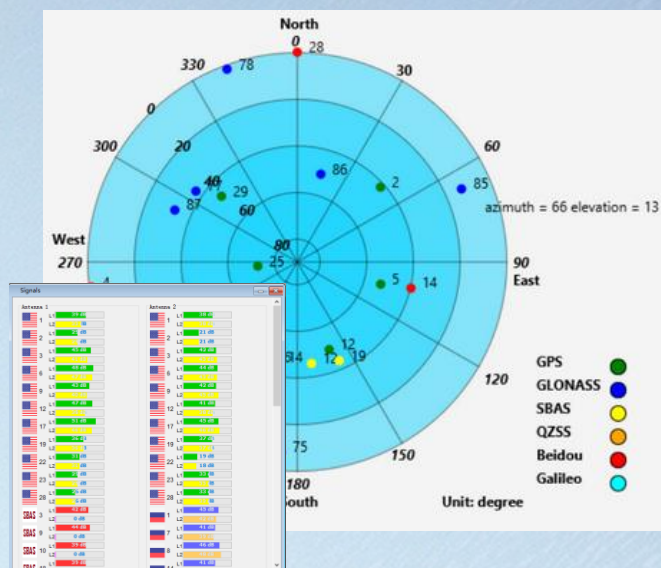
North
0 28
330 78
30
0
300 20
60
86
2
85
40 29
87
60
azimuth = 66 elevation = 13
West
80
270
25
90
East
5 14
12
14 12 19
120
GPS
GLONASS
SBAS
QZSS
Beidou
Galileo
75
150
180
South
Unit: degree

Signals
Antenna 1
Antenna 2
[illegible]